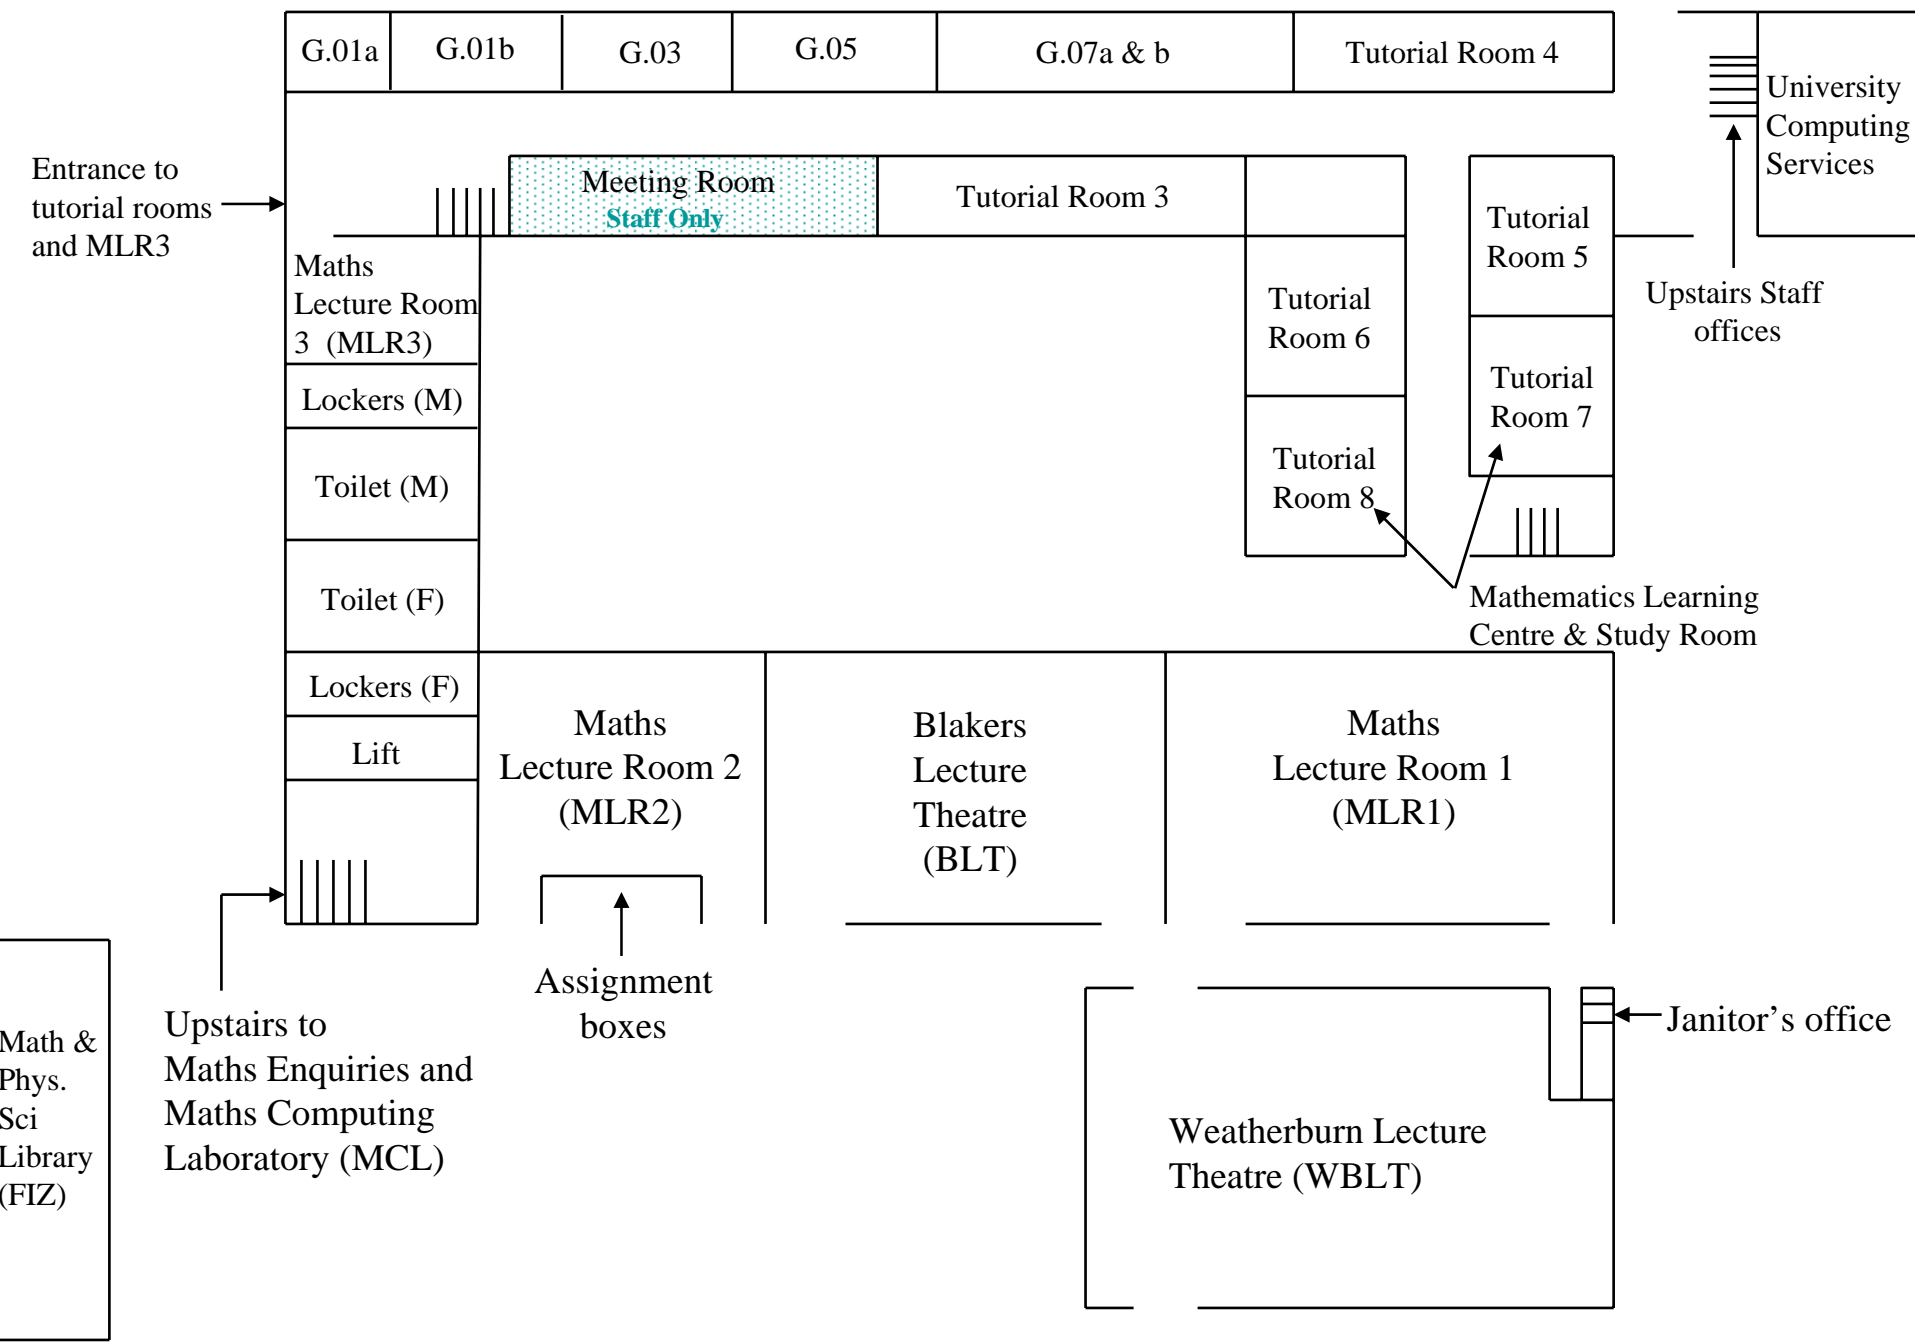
G.01a

G.01b

G.03

G.05

G.07a & b

Tutorial Room 4

University Computing Services

Entrance to tutorial rooms and MLR3

Meeting Room
Staff Only

Tutorial Room 3

Tutorial Room 5

Upstairs Staff offices

Maths Lecture Room 3 (MLR3)

Tutorial Room 6

Lockers (M)

Tutorial Room 7

Toilet (M)

Tutorial Room 8

Toilet (F)

Mathematics Learning Centre & Study Room

Lockers (F)

Maths Lecture Room 2 (MLR2)

Blakers Lecture Theatre (BLT)

Maths Lecture Room 1 (MLR1)

Lift

Assignment boxes

Janitor's office

Math & Phys. Sci Library (FIZ)

Upstairs to Maths Enquiries and Maths Computing Laboratory (MCL)

Weatherburn Lecture Theatre (WBLT)